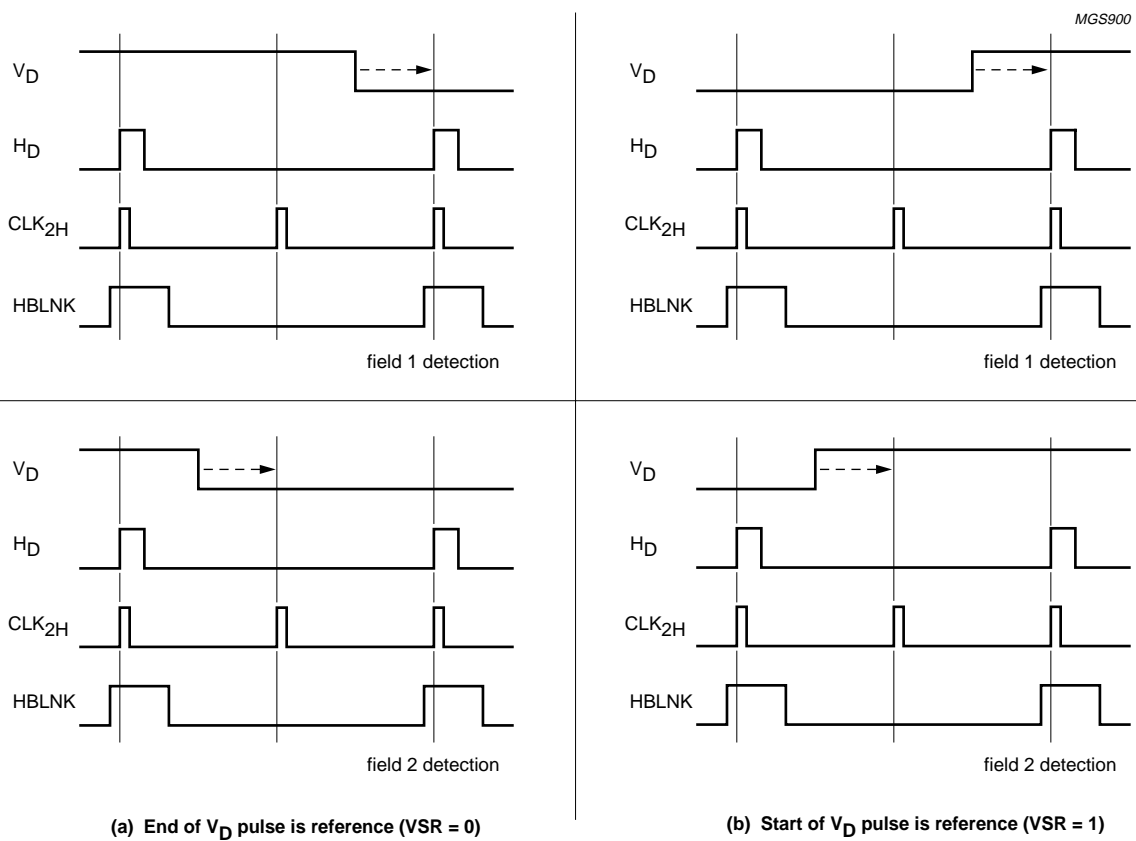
MGS900

$V_D$

$H_D$

$CLK_{2H}$

HBLNK

field 1 detection

$V_D$

$H_D$

$CLK_{2H}$

HBLNK

field 1 detection

$V_D$

$H_D$

$CLK_{2H}$

HBLNK

field 2 detection

$V_D$

$H_D$

$CLK_{2H}$

HBLNK

field 2 detection

(a) End of $V_D$ pulse is reference (VSR = 0)

(b) Start of $V_D$ pulse is reference (VSR = 1)